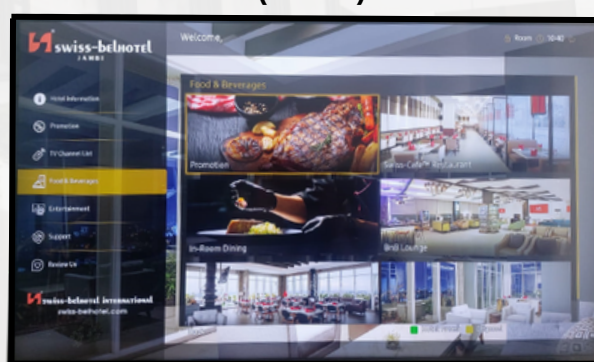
swiss-belhotel
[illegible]

Welcome,

Room 10:40

Hotel Information
Promotion
TV Channel List
Food & Beverages
Entertainment
Support
Review Us

swiss-belhotel international
swiss-belhotel.com

Food & Beverages

Promotion
Swiss-Café® Restaurant
In-Room Dining
Bridi Lounge

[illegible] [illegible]